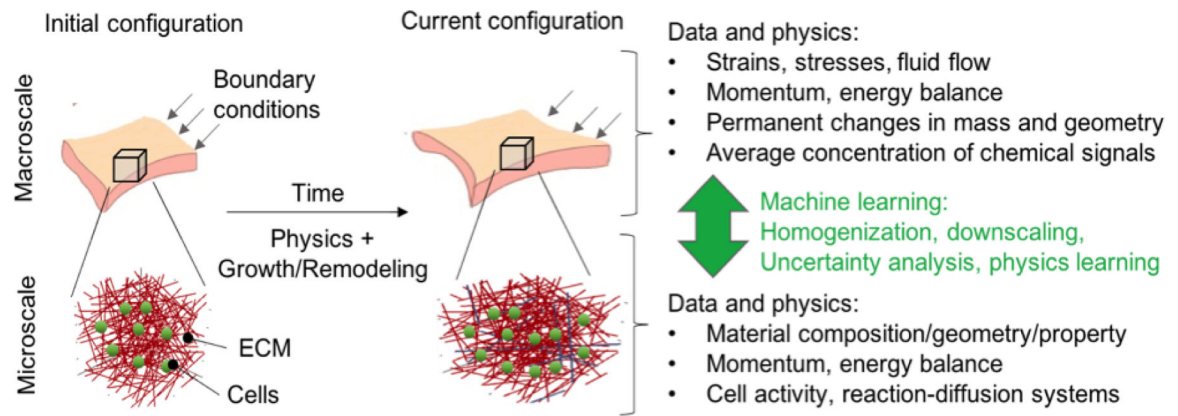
Initial configuration

Current configuration

Macroscale

Boundary conditions

Time

Physics + Growth/Remodeling

Microscale

ECM

Cells

Data and physics:
• Strains, stresses, fluid flow
• Momentum, energy balance
• Permanent changes in mass and geometry
• Average concentration of chemical signals

Machine learning: Homogenization, downscaling, Uncertainty analysis, physics learning

Data and physics:
• Material composition/geometry/property
• Momentum, energy balance
• Cell activity, reaction-diffusion systems